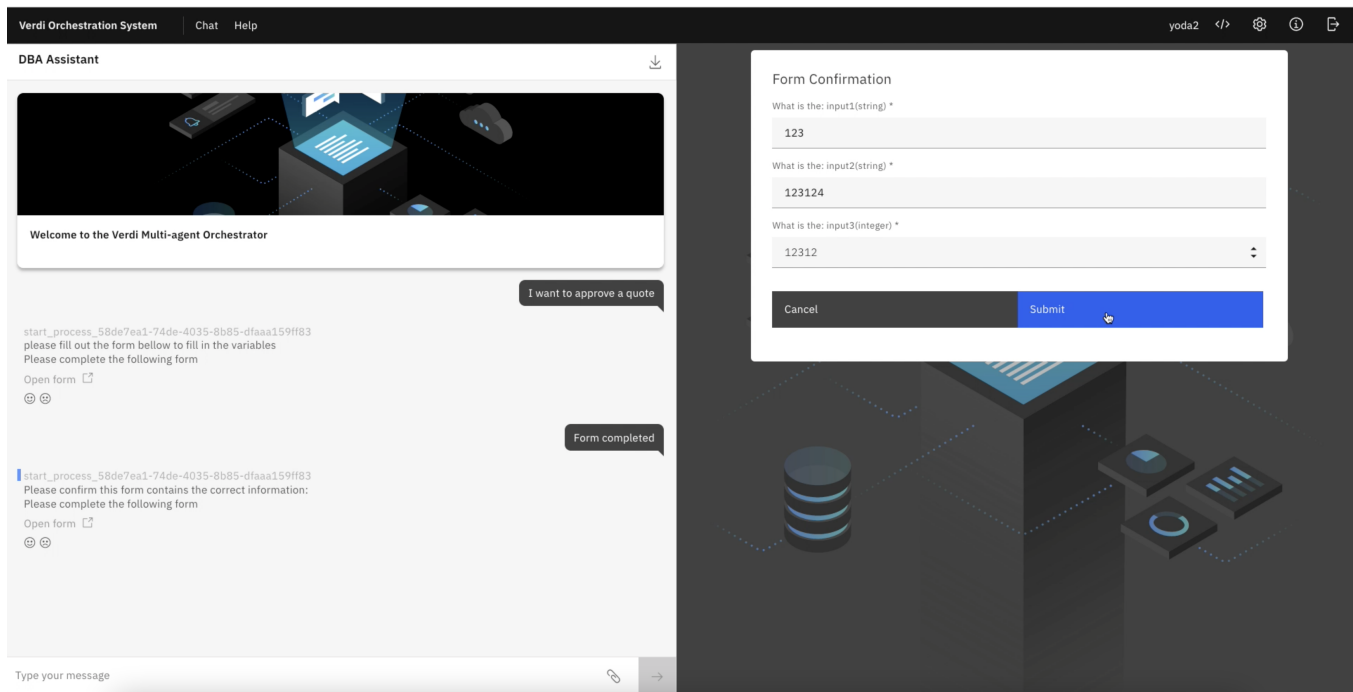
Verdi Orchestration System Chat Help

yoda2 </>

DBA Assistant

Welcome to the Verdi Multi-agent Orchestrator

I want to approve a quote

start_process_58de7ea1-74de-4035-8b85-dfaaa159ff83
please fill out the form bellow to fill in the variables
Please complete the following form
Open form

Form completed

start_process_58de7ea1-74de-4035-8b85-dfaaa159ff83
Please confirm this form contains the correct information:
Please complete the following form
Open form

Type your message

Form Confirmation

What is the: input1(string) *
123

What is the: input2(string) *
123124

What is the: input3(integer) *
12312

Cancel Submit